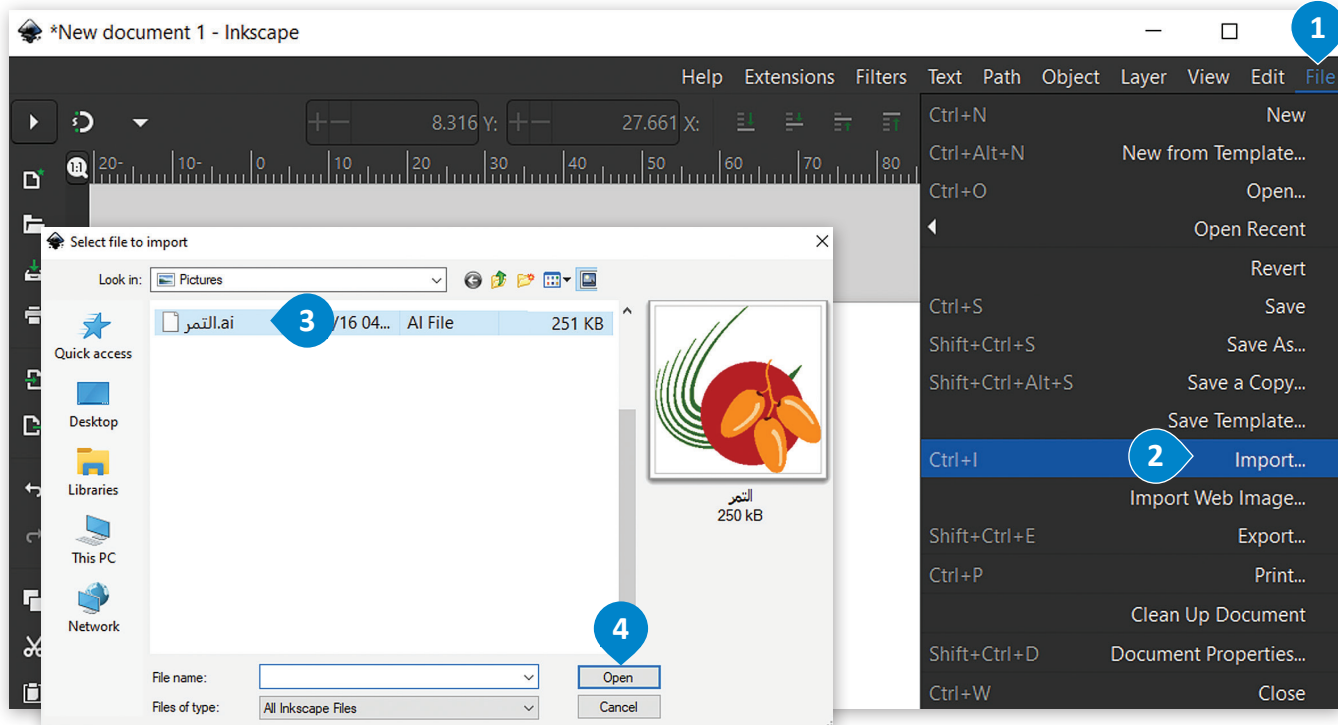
*New document 1 - Inkscape

Help Extensions Filters Text Path Object Layer View Edit File

1

8.316 Y: 27.661 X:

20- 10- 0 10 20 30 40 50 60 70 80

| Shortcut | Command |
|---|---|
| Ctrl+N | New |
| Ctrl+Alt+N | New from Template... |
| Ctrl+O | Open... |
| | Open Recent |
| | Revert |
| Ctrl+S | Save |
| Shift+Ctrl+S | Save As... |
| Shift+Ctrl+Alt+S | Save a Copy... |
| | Save Template... |
| Ctrl+I | Import... |
| | Import Web Image... |
| Shift+Ctrl+E | Export... |
| Ctrl+P | Print... |
| | Clean Up Document |
| Shift+Ctrl+D | Document Properties... |
| Ctrl+W | Close |

2

Select file to import

Look in: Pictures

Quick access
Desktop
Libraries
This PC
Network

التمر.ai /16 04... AI File 251 KB

3

التمر
250 kB

File name:
Files of type: All Inkscape Files

4

Open
Cancel